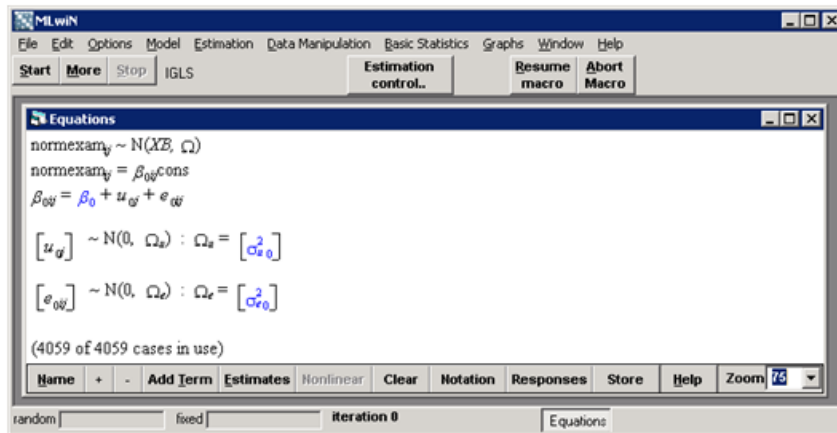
MLwiN

File Edit Options Model Estimation Data Manipulation Basic Statistics Graphs Window Help

Start More Stop IGLS Estimation control.. Resume macro Abort Macro

Equations

normexam$_{ij}$ ~ N($XB$, $\Omega$)

normexam$_{ij}$ = $\beta_{0ij}$cons

$\beta_{0ij} = \beta_0 + u_{0j} + e_{0ij}$

$\left[u_{0j}\right]$ ~ N(0, $\Omega_u$) : $\Omega_u = \left[\sigma^2_{u0}\right]$

$\left[e_{0ij}\right]$ ~ N(0, $\Omega_e$) : $\Omega_e = \left[\sigma^2_{e0}\right]$

(4059 of 4059 cases in use)

Name + - Add Term Estimates Nonlinear Clear Notation Responses Store Help Zoom 75

random fixed iteration 0 Equations